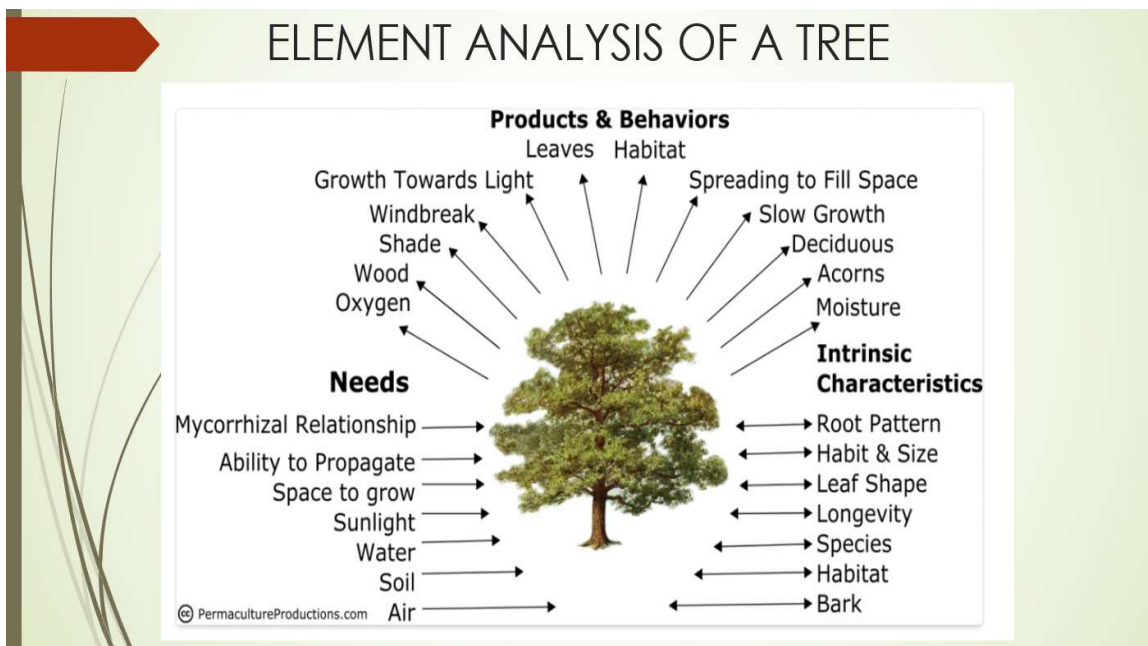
ELEMENT ANALYSIS OF A TREE

Products & Behaviors

Leaves
Habitat
Growth Towards Light
Spreading to Fill Space
Windbreak
Slow Growth
Shade
Deciduous
Wood
Acorns
Oxygen
Moisture

Needs

Mycorrhizal Relationship
Ability to Propagate
Space to grow
Sunlight
Water
Soil
Air

Intrinsic Characteristics

Root Pattern
Habit & Size
Leaf Shape
Longevity
Species
Habitat
Bark

cc PermacultureProductions.com